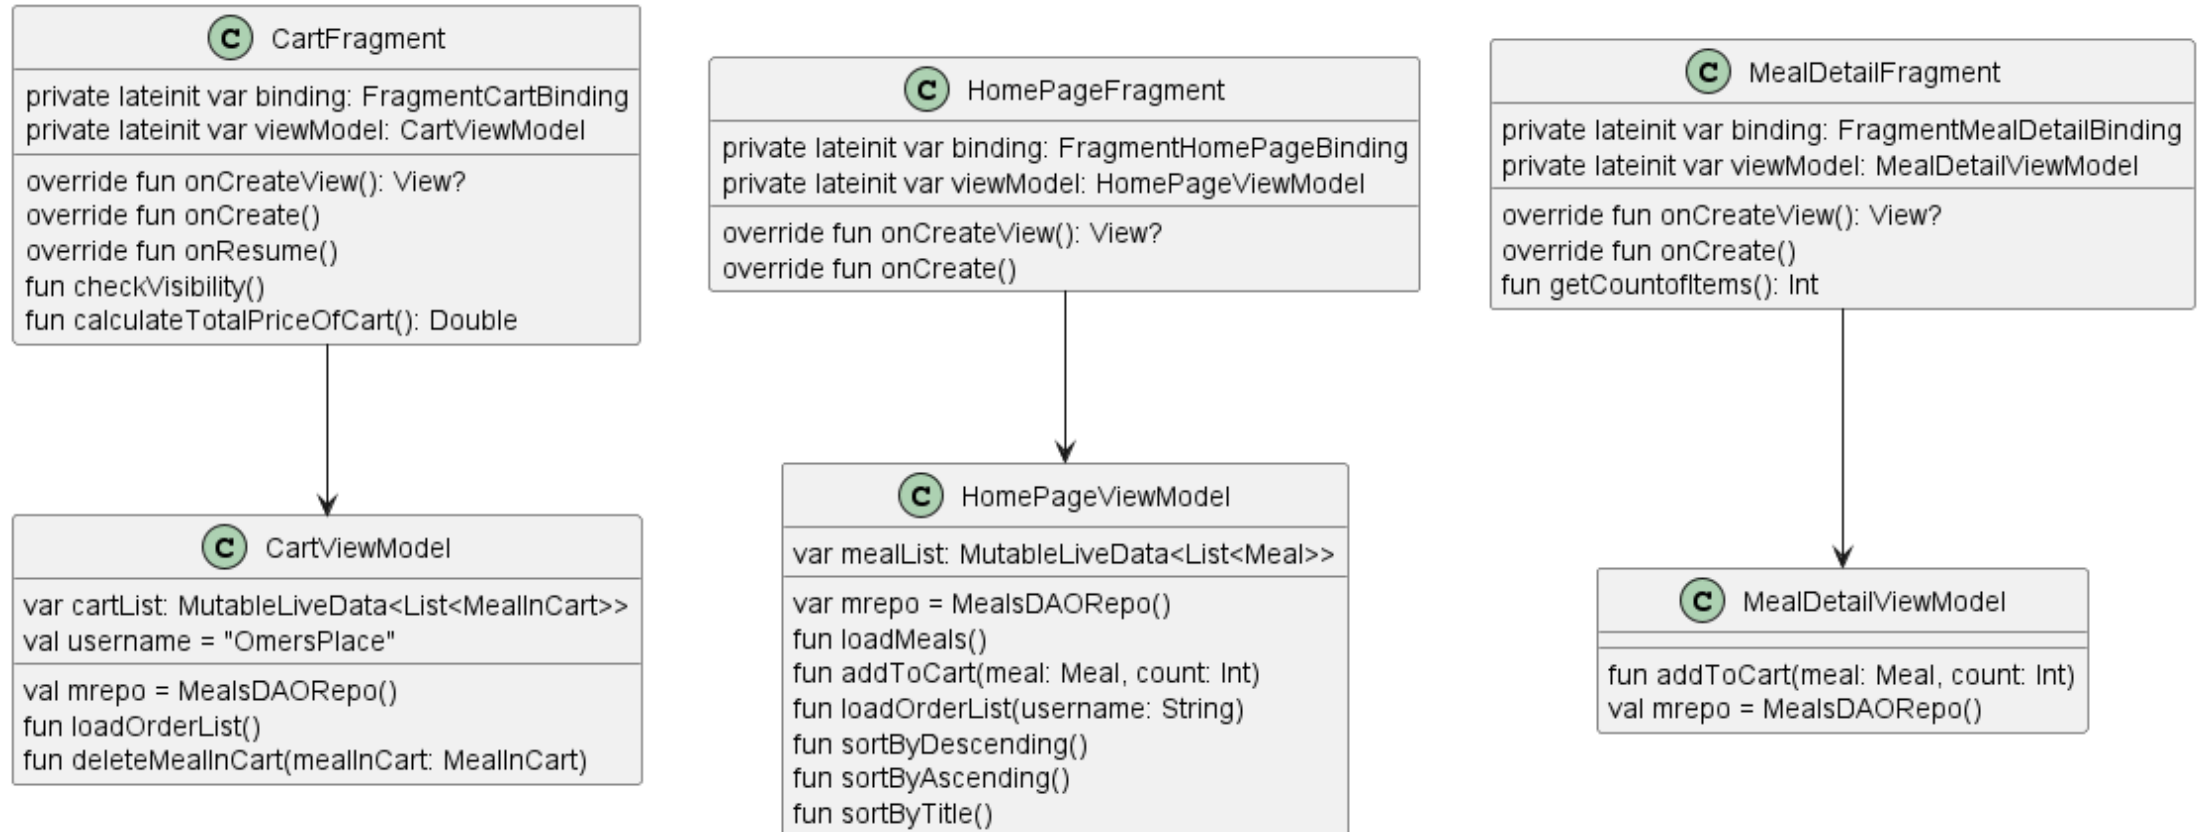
C CartFragment

private lateinit var binding: FragmentCartBinding
private lateinit var viewModel: CartViewModel

override fun onCreateView(): View?
override fun onCreate()
override fun onResume()
fun checkVisibility()
fun calculateTotalPriceOfCart(): Double

C CartViewModel

var cartList: MutableLiveData<List<MealInCart>>
val username = "OmersPlace"

val mrepo = MealsDAORepo()
fun loadOrderList()
fun deleteMealInCart(mealInCart: MealInCart)

C HomePageFragment

private lateinit var binding: FragmentHomePageBinding
private lateinit var viewModel: HomePageViewModel

override fun onCreateView(): View?
override fun onCreate()

C HomePageViewModel

var mealList: MutableLiveData<List<Meal>>

var mrepo = MealsDAORepo()
fun loadMeals()
fun addToCart(meal: Meal, count: Int)
fun loadOrderList(username: String)
fun sortByDescending()
fun sortByAscending()
fun sortByTitle()

C MealDetailFragment

private lateinit var binding: FragmentMealDetailBinding
private lateinit var viewModel: MealDetailViewModel

override fun onCreateView(): View?
override fun onCreate()
fun getCountofItems(): Int

C MealDetailViewModel

fun addToCart(meal: Meal, count: Int)
val mrepo = MealsDAORepo()